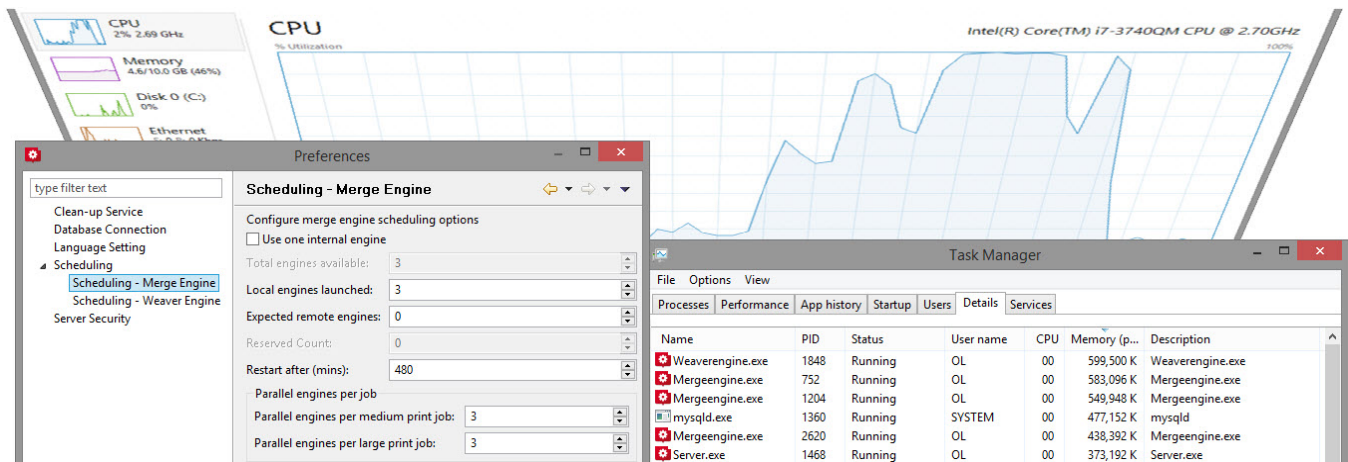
CPU
2% 2.69 GHz

Memory
4.6/10.0 GB (46%)

Disk 0 (C:)
0%

Ethernet

CPU
% Utilization
Intel(R) Core(TM) i7-3740QM CPU @ 2.70GHz
100%

Preferences

type filter text
Clean-up Service
Database Connection
Language Setting
Scheduling
Scheduling - Merge Engine
Scheduling - Weaver Engine
Server Security

Scheduling - Merge Engine
Configure merge engine scheduling options
Use one internal engine
Total engines available: 3
Local engines launched: 3
Expected remote engines: 0
Reserved Count: 0
Restart after (mins): 480
Parallel engines per job
Parallel engines per medium print job: 3
Parallel engines per large print job: 3

Task Manager
File Options View
Processes Performance App history Startup Users Details Services

| Name | PID | Status | User name | CPU | Memory (p... | Description |
|---|---|---|---|---|---|---|
| Weaverengine.exe | 1848 | Running | OL | 00 | 599,500 K | Weaverengine.exe |
| Mergeengine.exe | 752 | Running | OL | 00 | 583,096 K | Mergeengine.exe |
| Mergeengine.exe | 1204 | Running | OL | 00 | 549,948 K | Mergeengine.exe |
| mysqld.exe | 1360 | Running | SYSTEM | 00 | 477,152 K | mysqld |
| Mergeengine.exe | 2620 | Running | OL | 00 | 438,392 K | Mergeengine.exe |
| Server.exe | 1468 | Running | OL | 00 | 373,192 K | Server.exe |